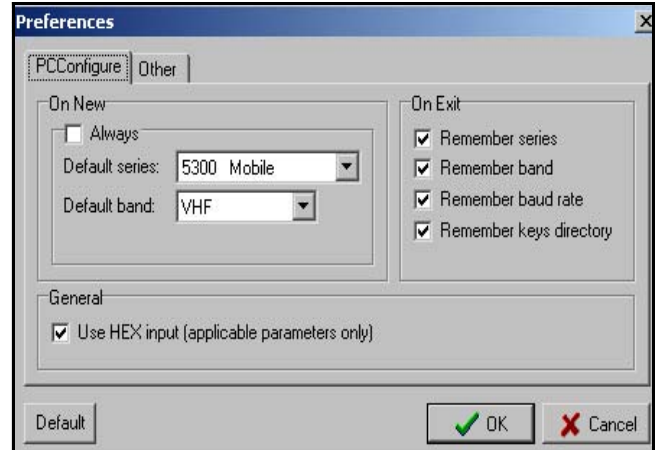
Preferences

PCConfigure | Other

On New
Always
Default series: 5300 Mobile
Default band: VHF

On Exit
Remember series
Remember band
Remember baud rate
Remember keys directory

General
Use HEX input (applicable parameters only)

Default
OK
Cancel